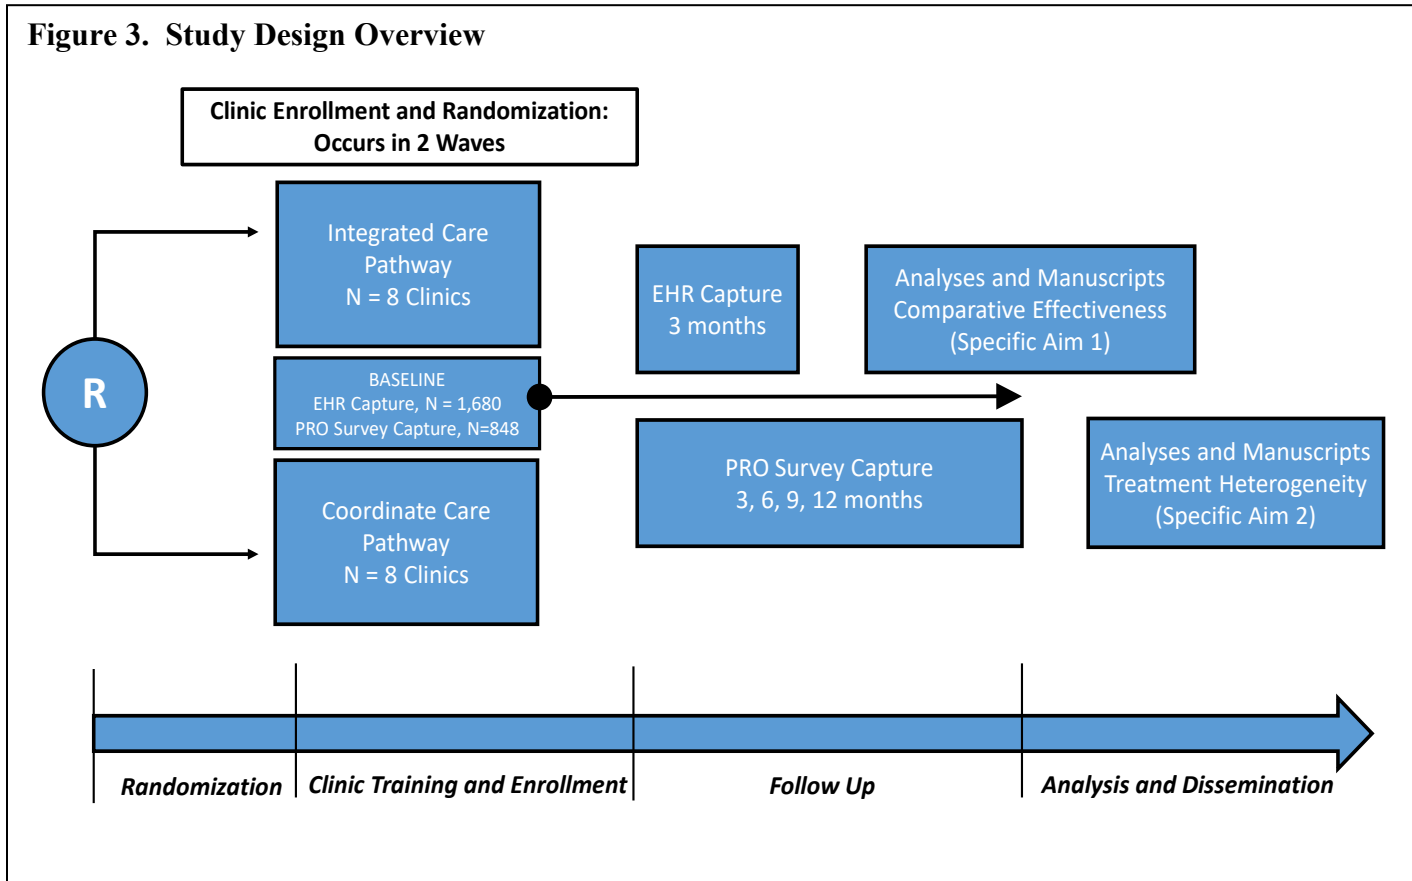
Figure 3. Study Design Overview

Clinic Enrollment and Randomization: Occurs in 2 Waves

R

Integrated Care Pathway N = 8 Clinics

BASELINE
EHR Capture, N = 1,680
PRO Survey Capture, N=848

Coordinate Care Pathway N = 8 Clinics

EHR Capture 3 months

Analyses and Manuscripts Comparative Effectiveness (Specific Aim 1)

PRO Survey Capture 3, 6, 9, 12 months

Analyses and Manuscripts Treatment Heterogeneity (Specific Aim 2)

Randomization

Clinic Training and Enrollment

Follow Up

Analysis and Dissemination